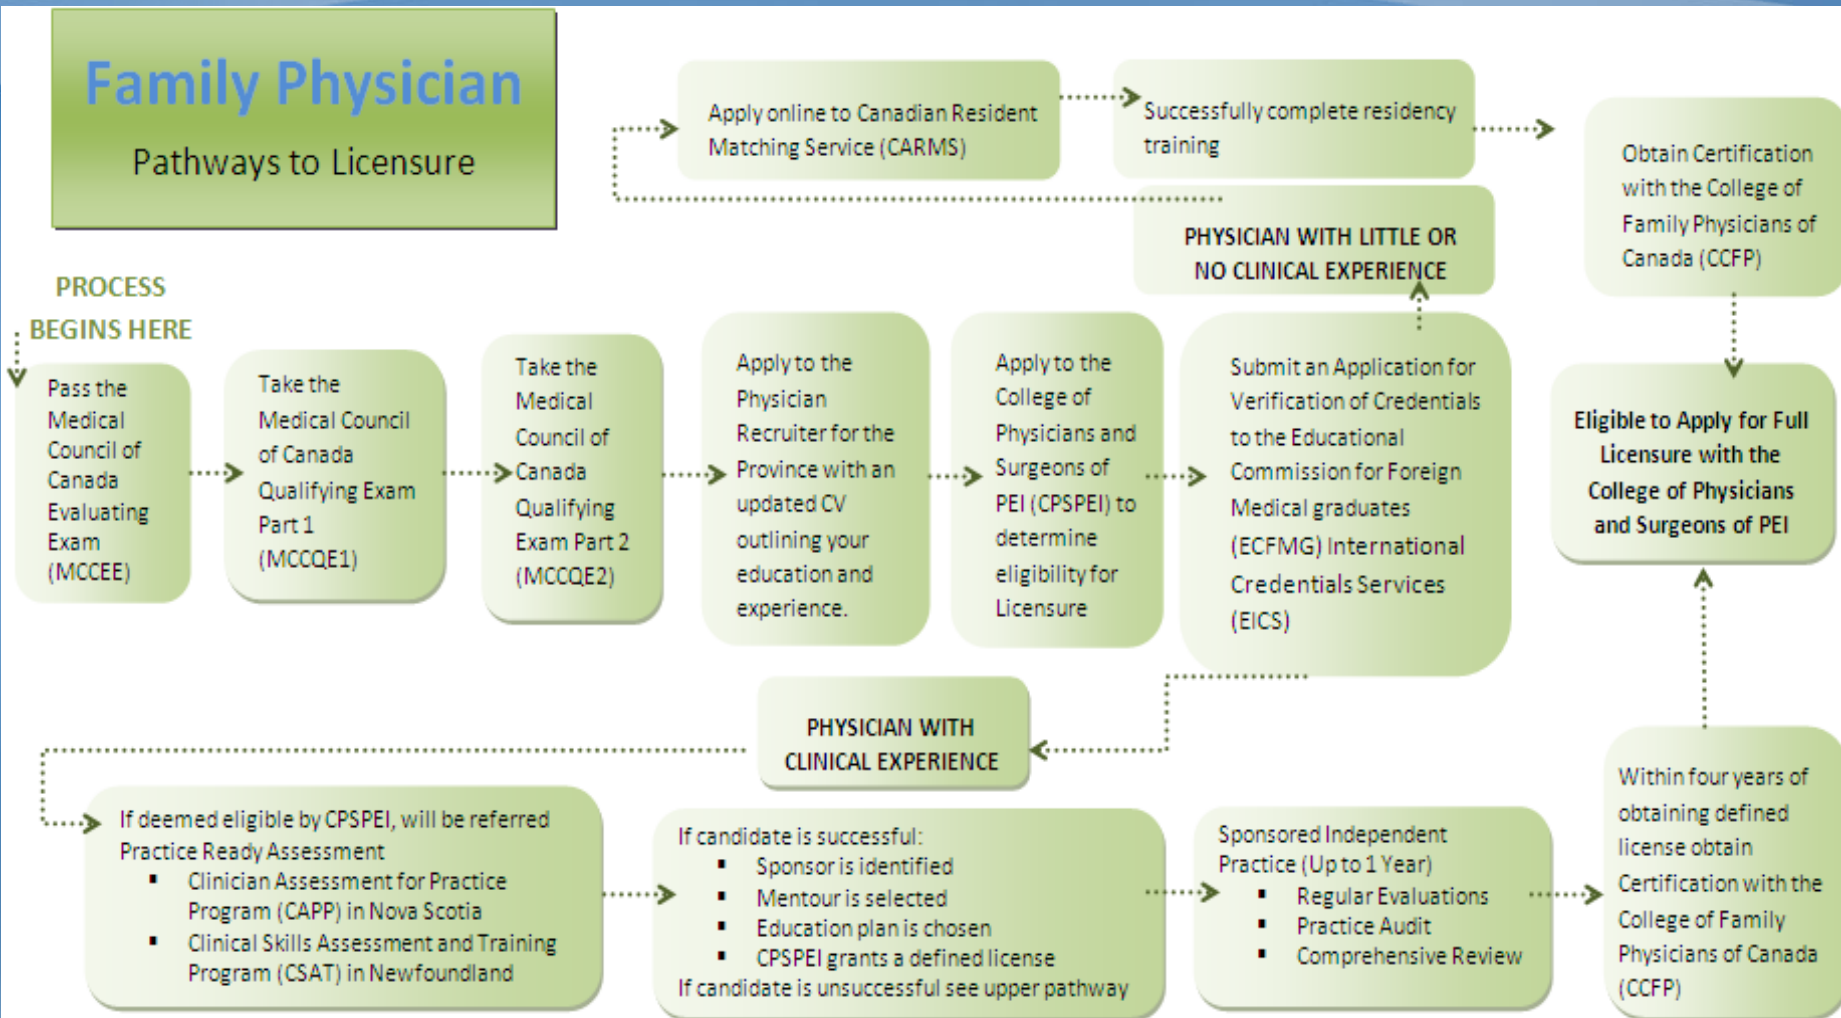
Family Physician
Pathways to Licensure

Apply online to Canadian Resident Matching Service (CARMS)

Successfully complete residency training

Obtain Certification with the College of Family Physicians of Canada (CCFP)

PHYSICIAN WITH LITTLE OR NO CLINICAL EXPERIENCE

PROCESS BEGINS HERE

Pass the Medical Council of Canada Evaluating Exam (MCCEE)

Take the Medical Council of Canada Qualifying Exam Part 1 (MCCQE1)

Take the Medical Council of Canada Qualifying Exam Part 2 (MCCQE2)

Apply to the Physician Recruiter for the Province with an updated CV outlining your education and experience.

Apply to the College of Physicians and Surgeons of PEI (CPSPEI) to determine eligibility for Licensure

Submit an Application for Verification of Credentials to the Educational Commission for Foreign Medical graduates (ECFMG) International Credentials Services (EICS)

Eligible to Apply for Full Licensure with the College of Physicians and Surgeons of PEI

PHYSICIAN WITH CLINICAL EXPERIENCE

If deemed eligible by CPSPEI, will be referred Practice Ready Assessment
- Clinician Assessment for Practice Program (CAPP) in Nova Scotia
- Clinical Skills Assessment and Training Program (CSAT) in Newfoundland

If candidate is successful:
- Sponsor is identified
- Mentour is selected
- Education plan is chosen
- CPSPEI grants a defined license
If candidate is unsuccessful see upper pathway

Sponsored Independent Practice (Up to 1 Year)
- Regular Evaluations
- Practice Audit
- Comprehensive Review

Within four years of obtaining defined license obtain Certification with the College of Family Physicians of Canada (CCFP)